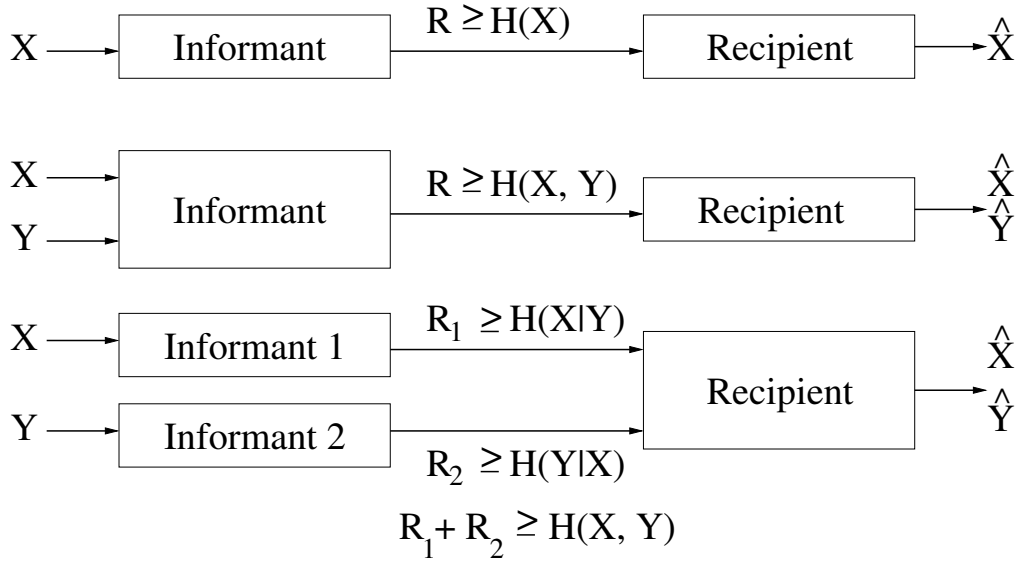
$X$ Informant $R \geq H(X)$ Recipient $\hat{X}$

$X$ $Y$ Informant $R \geq H(X, Y)$ Recipient $\hat{X}$ $\hat{Y}$

$X$ Informant 1 $R_1 \geq H(X|Y)$

$Y$ Informant 2 $R_2 \geq H(Y|X)$

Recipient $\hat{X}$ $\hat{Y}$

$R_1 + R_2 \geq H(X, Y)$